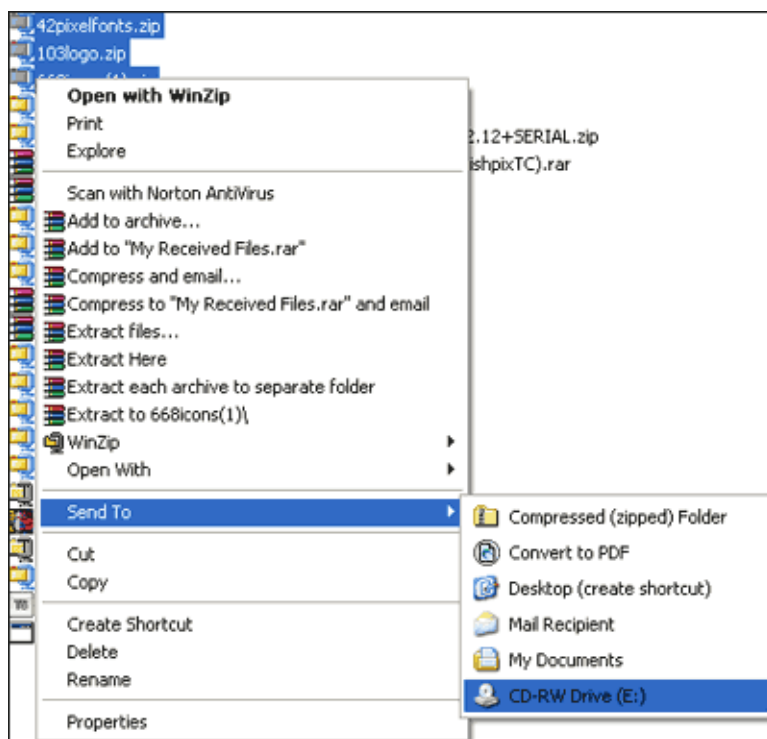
42pixelfonts.zip
103logo.zip
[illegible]

Open with WinZip
Print
Explore

2.12+SERIAL.zip
ishpixTC).rar

Scan with Norton AntiVirus
Add to archive...
Add to "My Received Files.rar"
Compress and email...
Compress to "My Received Files.rar" and email
Extract files...
Extract Here
Extract each archive to separate folder
Extract to 668icons(1)\
WinZip
Open With

Send To

Compressed (zipped) Folder
Convert to PDF
Desktop (create shortcut)
Mail Recipient
My Documents
CD-RW Drive (E:)

Cut
Copy

Create Shortcut
Delete
Rename

Properties